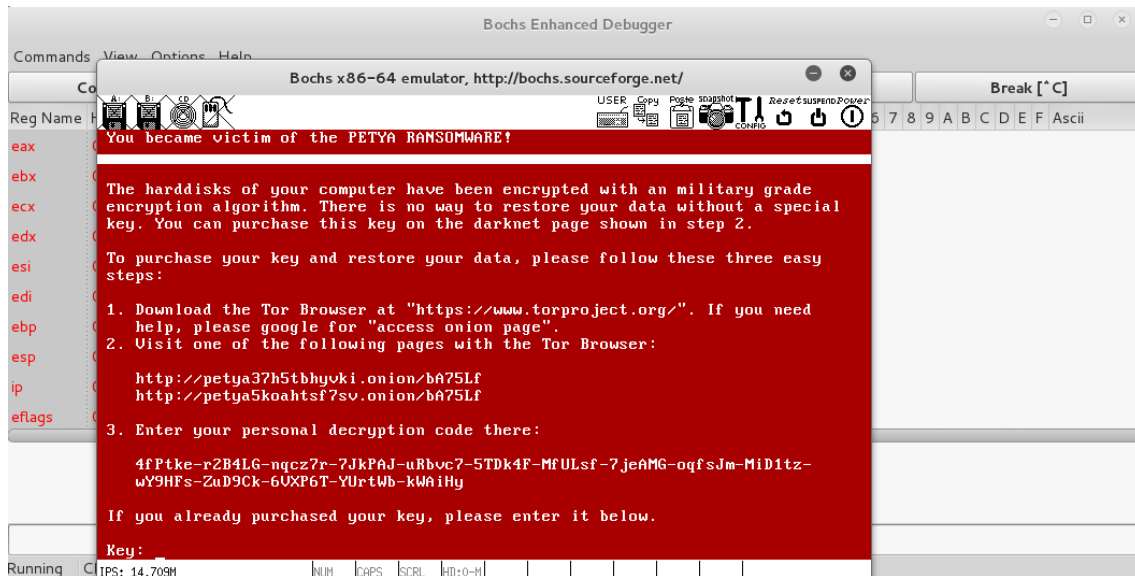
Bochs Enhanced Debugger

Commands View Options Help

Co

Break [^C]

Reg Name

6 7 8 9 A B C D E F Ascii

eax
ebx
ecx
edx
esi
edi
ebp
esp
ip
eflags

Bochs x86-64 emulator, http://bochs.sourceforge.net/

A: B: CD USER Copy Paste snapshot CONFIG Reset SUSPEND Power

You became victim of the PETYA RANSOMWARE!

The harddisks of your computer have been encrypted with an military grade encryption algorithm. There is no way to restore your data without a special key. You can purchase this key on the darknet page shown in step 2.

To purchase your key and restore your data, please follow these three easy steps:

1. Download the Tor Browser at "https://www.torproject.org/". If you need help, please google for "access onion page".
2. Visit one of the following pages with the Tor Browser:

http://petya37h5tbhyvki.onion/bA75Lf
http://petya5koahtsf7sv.onion/bA75Lf

3. Enter your personal decryption code there:

4fPtke-r2B4LG-nqcz7r-7JkPAJ-uRbvc7-5TDk4F-MfULsf-7jeAMG-oqfsJm-MiD1tz-wY9HFs-ZuD9Ck-6VXP6T-YUrtWb-kWAiHy

If you already purchased your key, please enter it below.

Key: _

Running

IPS: 14.709M NUM CAPS SCRL HD:0-M